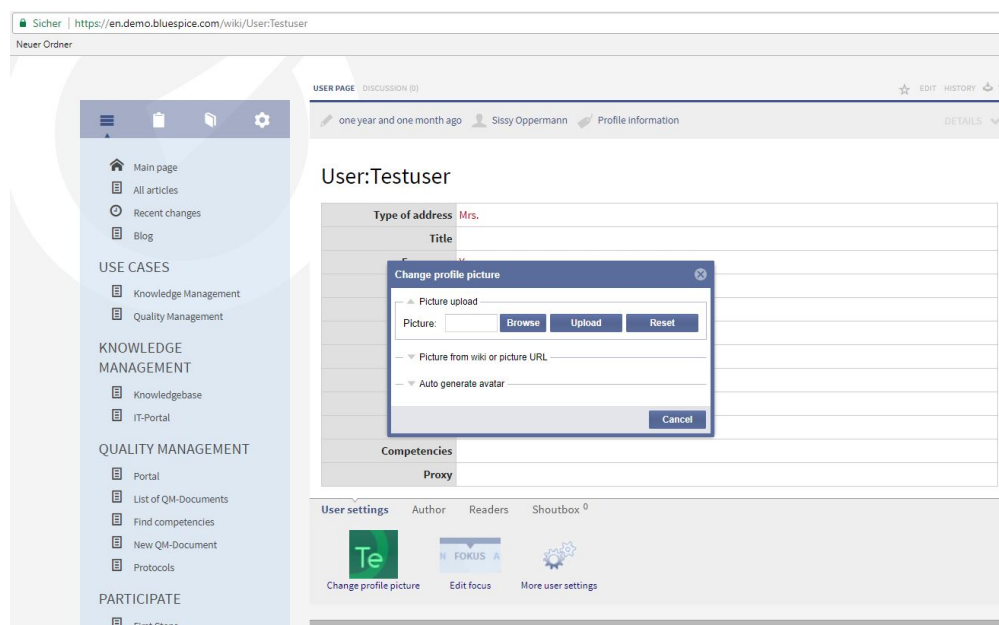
Sicher | https://en.demo.bluespice.com/wiki/User:Testuser
Neuer Ordner

USER PAGE DISCUSSION (0)
EDIT HISTORY
one year and one month ago Sissy Oppermann Profile information
DETAILS

Main page
All articles
Recent changes
Blog

USE CASES
Knowledge Management
Quality Management

KNOWLEDGE MANAGEMENT
Knowledgebase
IT-Portal

QUALITY MANAGEMENT
Portal
List of QM-Documents
Find competencies
New QM-Document
Protocols

PARTICIPATE
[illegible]

User:Testuser

| Type of address | Mrs. |
|---|---|
| Title | |
| Competencies | |
| Proxy | |

Change profile picture
Picture upload
Picture: Browse Upload Reset
Picture from wiki or picture URL
Auto generate avatar
Cancel

User settings Author Readers Shoutbox 0
Te
Change profile picture
FOKUS
Edit focus
More user settings